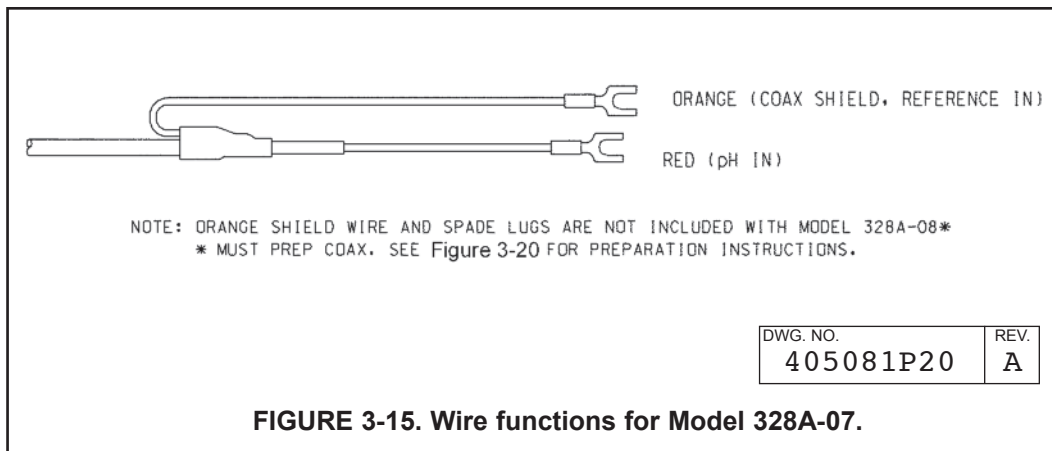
ORANGE (COAX SHIELD, REFERENCE IN)

RED (pH IN)

NOTE: ORANGE SHIELD WIRE AND SPADE LUGS ARE NOT INCLUDED WITH MODEL 328A-08*
* MUST PREP COAX. SEE Figure 3-20 FOR PREPARATION INSTRUCTIONS.

| DWG. NO. | REV. |
|---|---|
| 405081P20 | A |

FIGURE 3-15. Wire functions for Model 328A-07.